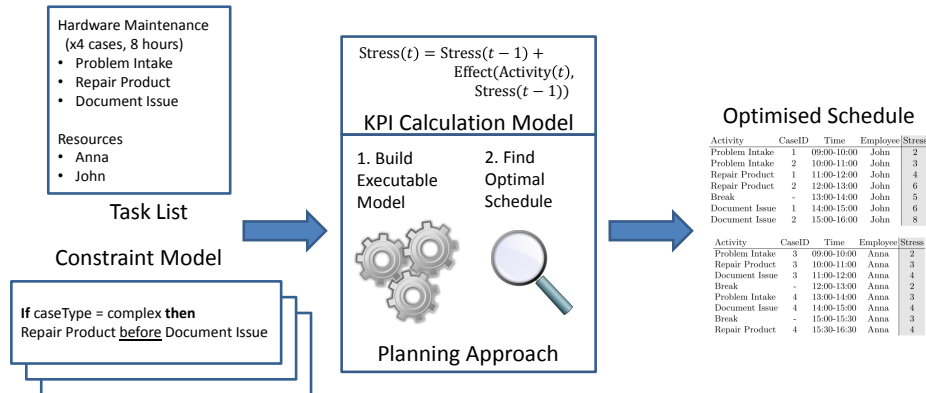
Hardware Maintenance (x4 cases, 8 hours)
• Problem Intake
• Repair Product
• Document Issue

Resources
• Anna
• John

Task List

Constraint Model

**If** caseType = complex **then** Repair Product before Document Issue

$\text{Stress}(t) = \text{Stress}(t-1) + \text{Effect}(\text{Activity}(t), \text{Stress}(t-1))$

KPI Calculation Model

1. Build Executable Model

2. Find Optimal Schedule

Planning Approach

Optimised Schedule

| Activity | CaseID | Time | Employee | Stress |
|---|---|---|---|---|
| Problem Intake | 1 | 09:00-10:00 | John | 2 |
| Problem Intake | 2 | 10:00-11:00 | John | 3 |
| Repair Product | 1 | 11:00-12:00 | John | 4 |
| Repair Product | 2 | 12:00-13:00 | John | 6 |
| Break | - | 13:00-14:00 | John | 5 |
| Document Issue | 1 | 14:00-15:00 | John | 6 |
| Document Issue | 2 | 15:00-16:00 | John | 8 |

| Activity | CaseID | Time | Employee | Stress |
|---|---|---|---|---|
| Problem Intake | 3 | 09:00-10:00 | Anna | 2 |
| Repair Product | 3 | 10:00-11:00 | Anna | 3 |
| Document Issue | 3 | 11:00-12:00 | Anna | 4 |
| Break | - | 12:00-13:00 | Anna | 2 |
| Problem Intake | 4 | 13:00-14:00 | Anna | 3 |
| Document Issue | 4 | 14:00-15:00 | Anna | 4 |
| Break | - | 15:00-15:30 | Anna | 3 |
| Repair Product | 4 | 15:30-16:30 | Anna | 4 |